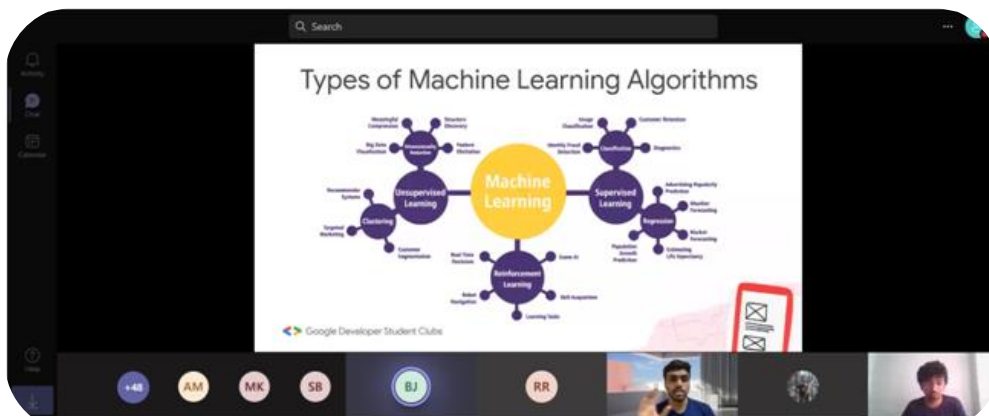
Search

Activity

Chat

Calendar

Types of Machine Learning Algorithms

Machine Learning

Unsupervised Learning

Dimensionality Reduction

Meaningful Compression

Structure Discovery

Big Data Visualization

Feature Elicitation

Clustering

Recommender Systems

Targeted Marketing

Customer Segmentation

Supervised Learning

Classification

Image Classification

Customer Retention

Identity Fraud Detection

Diagnostics

Regression

Advertising Popularity Prediction

Weather Forecasting

Market Forecasting

Population Growth Prediction

Estimating Life Expectancy

Reinforcement Learning

Real-Time Decisions

Game AI

Robot Navigation

Skill Acquisition

Learning Tasks

Google Developer Student Clubs

Help

+48

AM

MK

SB

BJ

RR